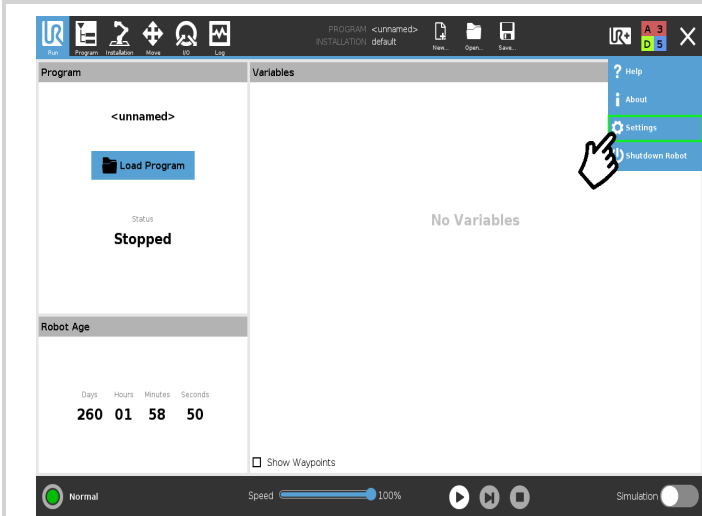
Run Program Installation Move I/O Log

PROGRAM <unnamed>
INSTALLATION default

New... Open... Save...

A 3
D 5

Help
About
Settings
Shutdown Robot

Program

<unnamed>

Load Program

Status
Stopped

Variables

No Variables

Robot Age

| Days | Hours | Minutes | Seconds |
|---|---|---|---|
| 260 | 01 | 58 | 50 |

Show Waypoints

Normal

Speed 100%

Simulation